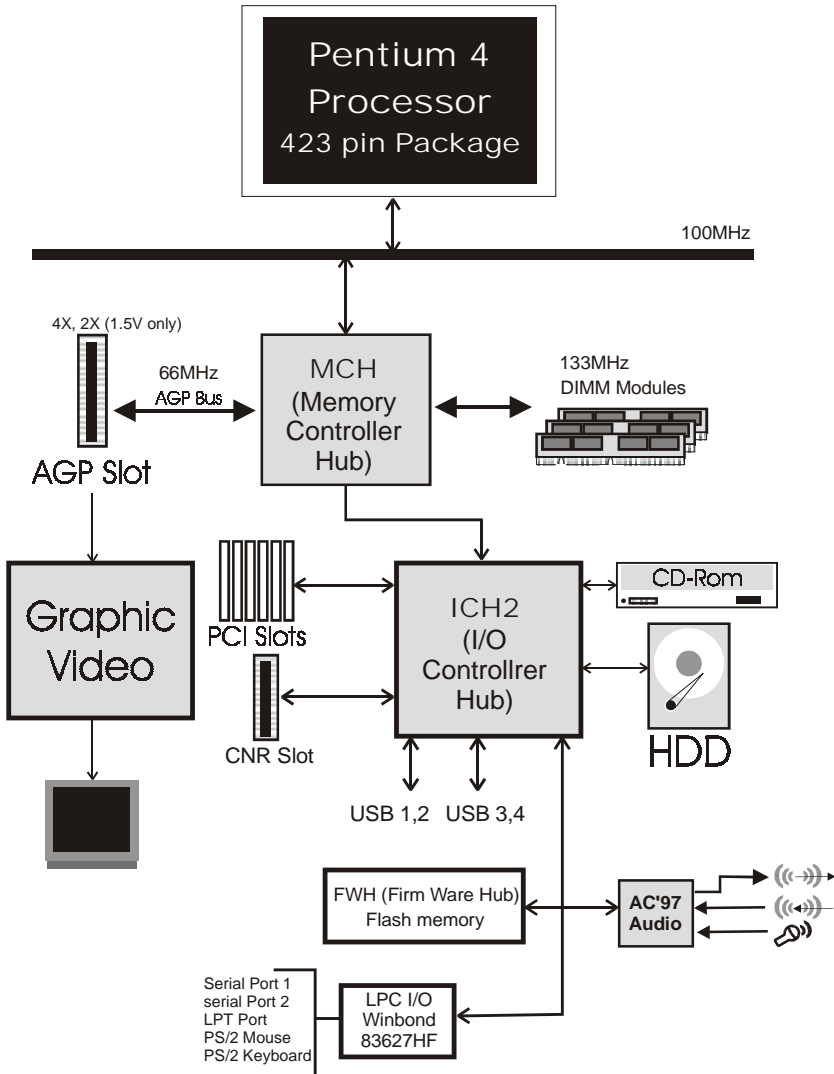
Pentium 4
Processor
423 pin Package

100MHz

4X, 2X (1.5V only)

66MHz
AGP Bus

MCH
(Memory
Controller
Hub)

133MHz
DIMM Modules

AGP Slot

Graphic
Video

PCI Slots

CNR Slot

ICH2
(I/O
Controllrer
Hub)

CD-Rom

HDD

USB 1,2 USB 3,4

FWH (Firm Ware Hub)
Flash memory

AC'97
Audio

Serial Port 1
serial Port 2
LPT Port
PS/2 Mouse
PS/2 Keyboard

LPC I/O
Winbond
83627HF